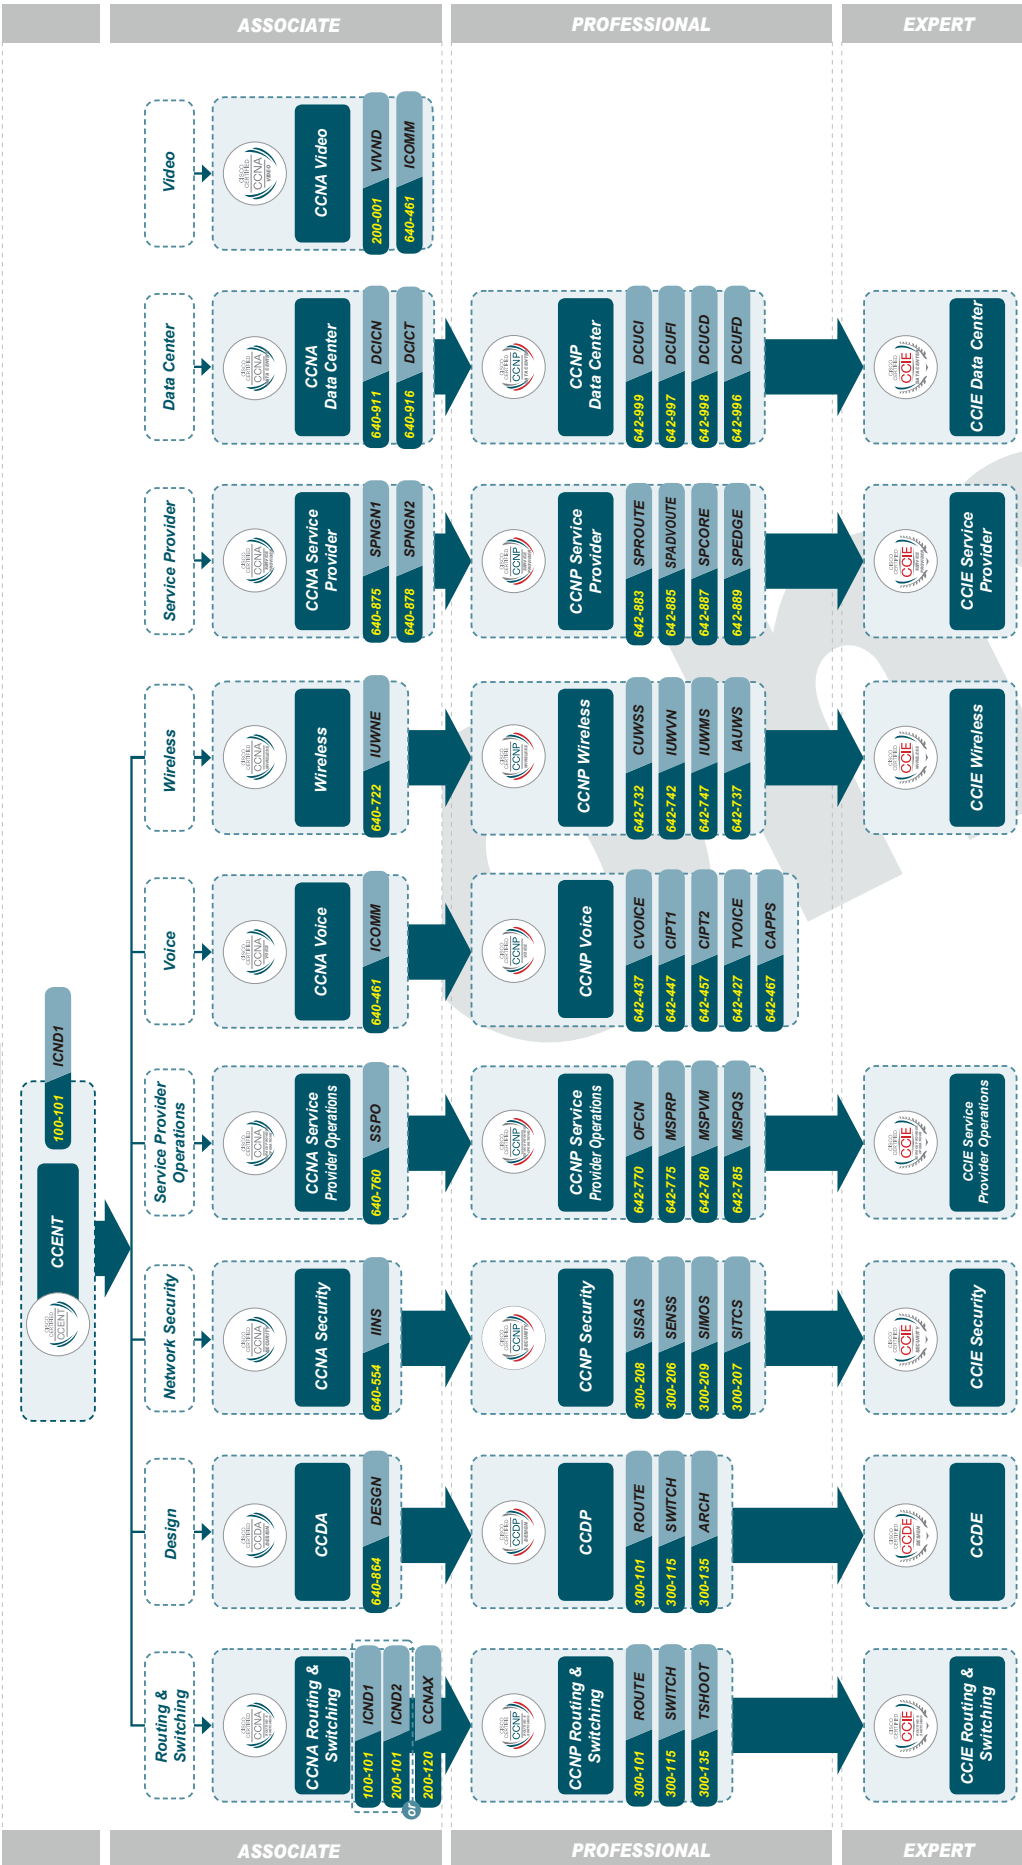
ASSOCIATE PROFESSIONAL EXPERT

CCENT
100-101 ICND1

Video
CCNA Video
200-001 VIVND
640-461 ICOMM

Data Center
CCNA Data Center
640-911 DCICN
640-916 DCICT
CCNP Data Center
642-999 DCUCI
642-997 DCUFI
642-998 DCUCD
642-996 DCUFD
CCIE Data Center

Service Provider
CCNA Service Provider
640-875 SPNGN1
640-878 SPNGN2
CCNP Service Provider
642-883 SPROUTE
642-885 SPADVOUTE
642-887 SPCORE
642-889 SPEDGE
CCIE Service Provider

Wireless
Wireless
640-722 IUWNE
CCNP Wireless
642-732 CUWSS
642-742 IUWVN
642-747 IUWMS
642-737 IAUWS
CCIE Wireless

Voice
CCNA Voice
640-461 ICOMM
CCNP Voice
642-437 CVOICE
642-447 CIPT1
642-457 CIPT2
642-427 TVOICE
642-467 CAPPS

Service Provider Operations
CCNA Service Provider Operations
640-760 SSPO
CCNP Service Provider Operations
642-770 OFCN
642-775 MSPRP
642-780 MSPVM
642-785 MSPQS
CCIE Service Provider Operations

Network Security
CCNA Security
640-554 IINS
CCNP Security
300-208 SISAS
300-206 SENSS
300-209 SIMOS
300-207 SITCS
CCIE Security

Design
CCDA
640-864 DESGN
CCDP
300-101 ROUTE
300-115 SWITCH
300-135 ARCH
CCDE

Routing & Switching
CCNA Routing & Switching
100-101 ICND1
200-101 ICND2
or
200-120 CCNAX
CCNP Routing & Switching
300-101 ROUTE
300-115 SWITCH
300-135 TSHOOT
CCIE Routing & Switching

ASSOCIATE PROFESSIONAL EXPERT